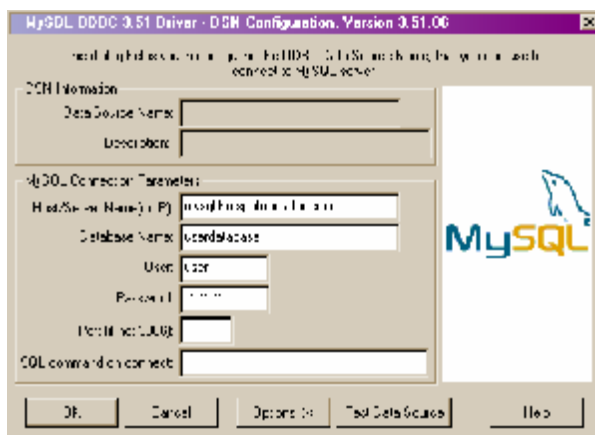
MySQL ODBC 3.51 Driver - DSN Configuration, Version 3.51.06

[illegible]

DSN Information

Data Source Name:

Description:

MySQL Connection Parameters

Host/Server Name (or IP): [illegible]

Database Name: userdatabase

User: user

Password: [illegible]

Port (if not 3306):

SQL command on connect:

MySQL

OK

Cancel

Options >>

Test Data Source

Help